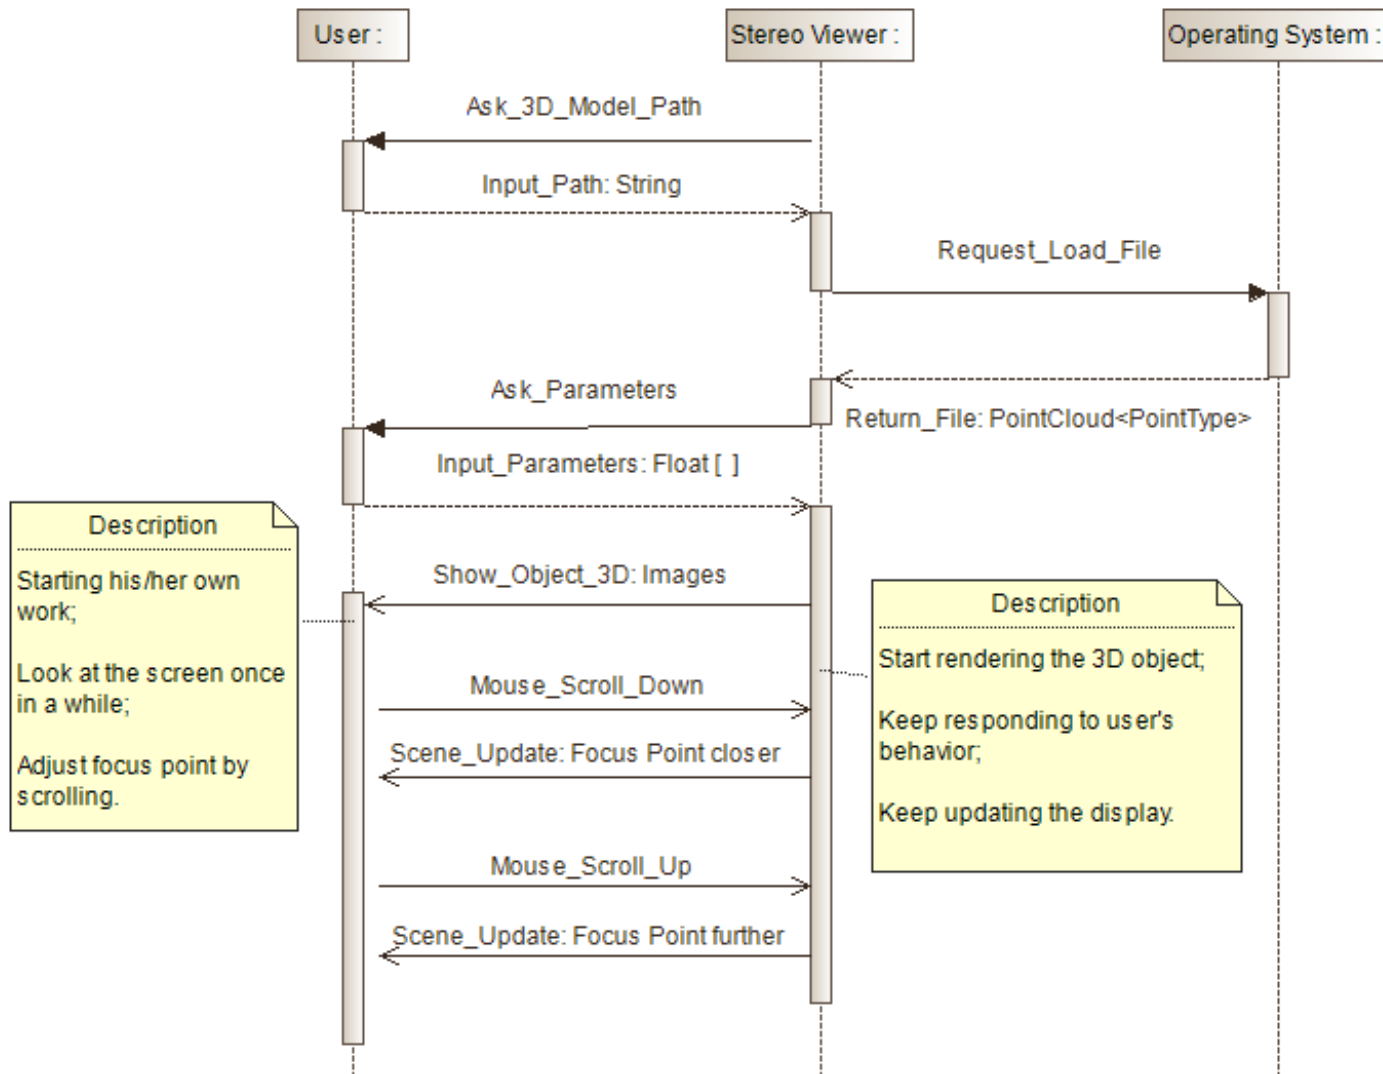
User :

Stereo Viewer :

Operating System :

Ask_3D_Model_Path

Input_Path: String

Request_Load_File

Ask_Parameters

Return_File: PointCloud<PointType>

Input_Parameters: Float [ ]

Description

Starting his/her own work;

Look at the screen once in a while;

Adjust focus point by scrolling.

Show_Object_3D: Images

Description

Start rendering the 3D object;

Keep responding to user's behavior;

Keep updating the display.

Mouse_Scroll_Down

Scene_Update: Focus Point closer

Mouse_Scroll_Up

Scene_Update: Focus Point further